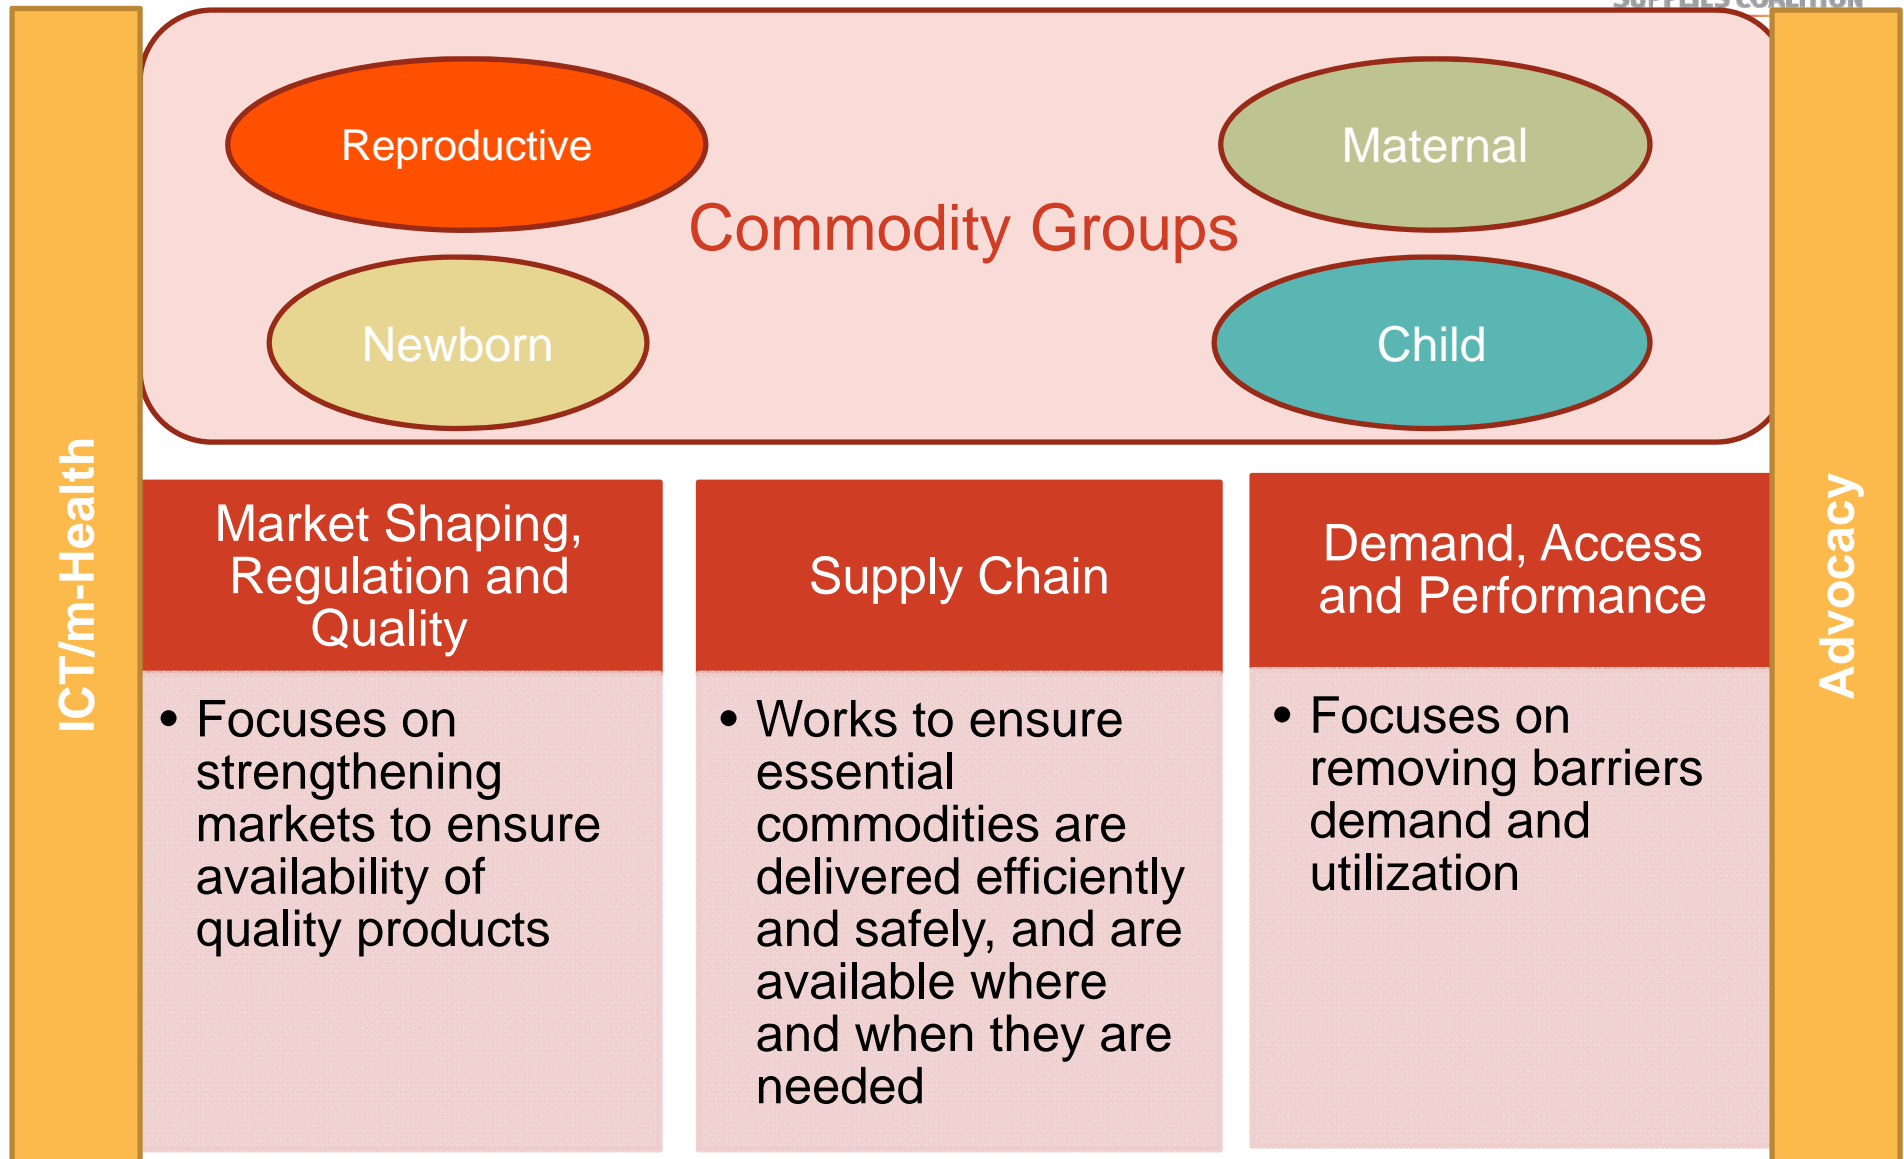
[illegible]

ICT/m-Health

Reproductive

Maternal

Commodity Groups

Newborn

Child

Market Shaping, Regulation and Quality

- Focuses on strengthening markets to ensure availability of quality products

Supply Chain

- Works to ensure essential commodities are delivered efficiently and safely, and are available where and when they are needed

Demand, Access and Performance

- Focuses on removing barriers demand and utilization

Advocacy